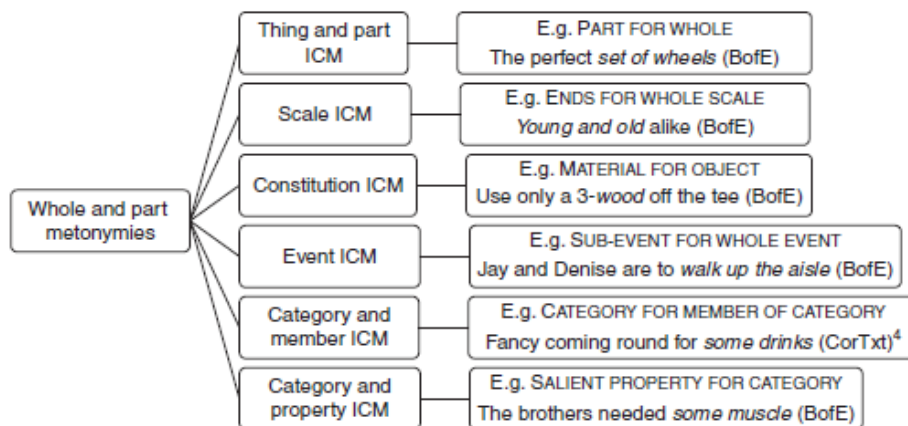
Whole and part metonymies

Thing and part ICM

E.g. PART FOR WHOLE
The perfect *set of wheels* (BofE)

Scale ICM

E.g. ENDS FOR WHOLE SCALE
*Young and old* alike (BofE)

Constitution ICM

E.g. MATERIAL FOR OBJECT
Use only a 3-*wood* off the tee (BofE)

Event ICM

E.g. SUB-EVENT FOR WHOLE EVENT
Jay and Denise are to *walk up the aisle* (BofE)

Category and member ICM

E.g. CATEGORY FOR MEMBER OF CATEGORY
Fancy coming round for *some drinks* (CorTxt)$^4$

Category and property ICM

E.g. SALIENT PROPERTY FOR CATEGORY
The brothers needed *some muscle* (BofE)